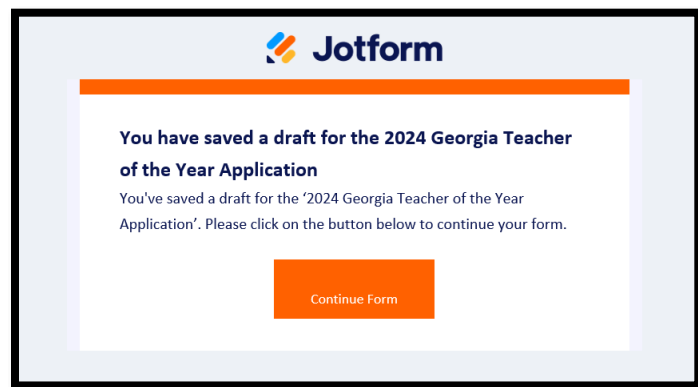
Jotform

You have saved a draft for the 2024 Georgia Teacher of the Year Application

You've saved a draft for the ‘2024 Georgia Teacher of the Year Application’. Please click on the button below to continue your form.

Continue Form